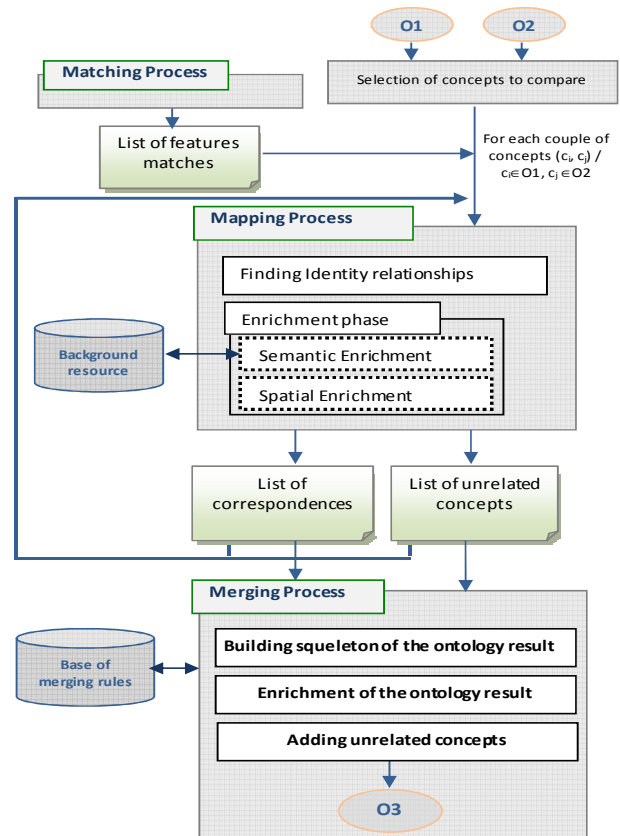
O1

O2

Matching Process

Selection of concepts to compare

List of features matches

For each couple of concepts $(c_i, c_j)$ / $c_i \in O1$, $c_j \in O2$

Mapping Process

Finding Identity relationships

Enrichment phase

Background resource

Semantic Enrichment

Spatial Enrichment

List of correspondences

List of unrelated concepts

Merging Process

Base of merging rules

Building squeleton of the ontology result

Enrichment of the ontology result

Adding unrelated concepts

O3